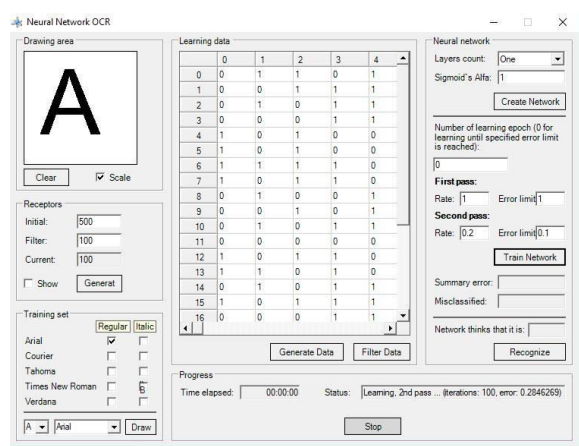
Neural Network OCR

Drawing area

A

Clear
Scale

Receptors
Initial: 500
Filter: 100
Current: 100
Show
Generat

Training set
Regular
Italic
Arial
Courier
Tahoma
Times New Roman
Verdana

A
Arial
Draw

Learning data

| | 0 | 1 | 2 | 3 | 4 |
|---|---|---|---|---|---|
| 0 | 0 | 1 | 1 | 0 | 1 |
| 1 | 0 | 0 | 1 | 1 | 1 |
| 2 | 0 | 1 | 0 | 1 | 1 |
| 3 | 0 | 0 | 0 | 1 | 1 |
| 4 | 1 | 0 | 1 | 0 | 0 |
| 5 | 1 | 0 | 1 | 0 | 0 |
| 6 | 1 | 1 | 1 | 1 | 0 |
| 7 | 1 | 0 | 1 | 1 | 0 |
| 8 | 0 | 1 | 0 | 0 | 1 |
| 9 | 0 | 0 | 1 | 0 | 1 |
| 10 | 0 | 1 | 0 | 1 | 1 |
| 11 | 0 | 0 | 0 | 0 | 0 |
| 12 | 1 | 0 | 1 | 1 | 0 |
| 13 | 1 | 1 | 0 | 1 | 0 |
| 14 | 0 | 1 | 0 | 1 | 1 |
| 15 | 1 | 0 | 1 | 1 | 1 |
| 16 | 0 | 0 | 0 | 1 | 1 |

Generate Data
Filter Data

Neural network
Layers count: One
Sigmoid's Alfa: 1
Create Network

Number of learning epoch (0 for learning until specified error limit is reached):
0
First pass:
Rate: 1 Error limit 1
Second pass:
Rate: 0.2 Error limit 0.1
Train Network

Summary error:
Misclassified:

Network thinks that it is:
Recognize

Progress
Time elapsed: 00:00:00
Status: Learning, 2nd pass ... (iterations: 100, error: 0.2846269)

Stop